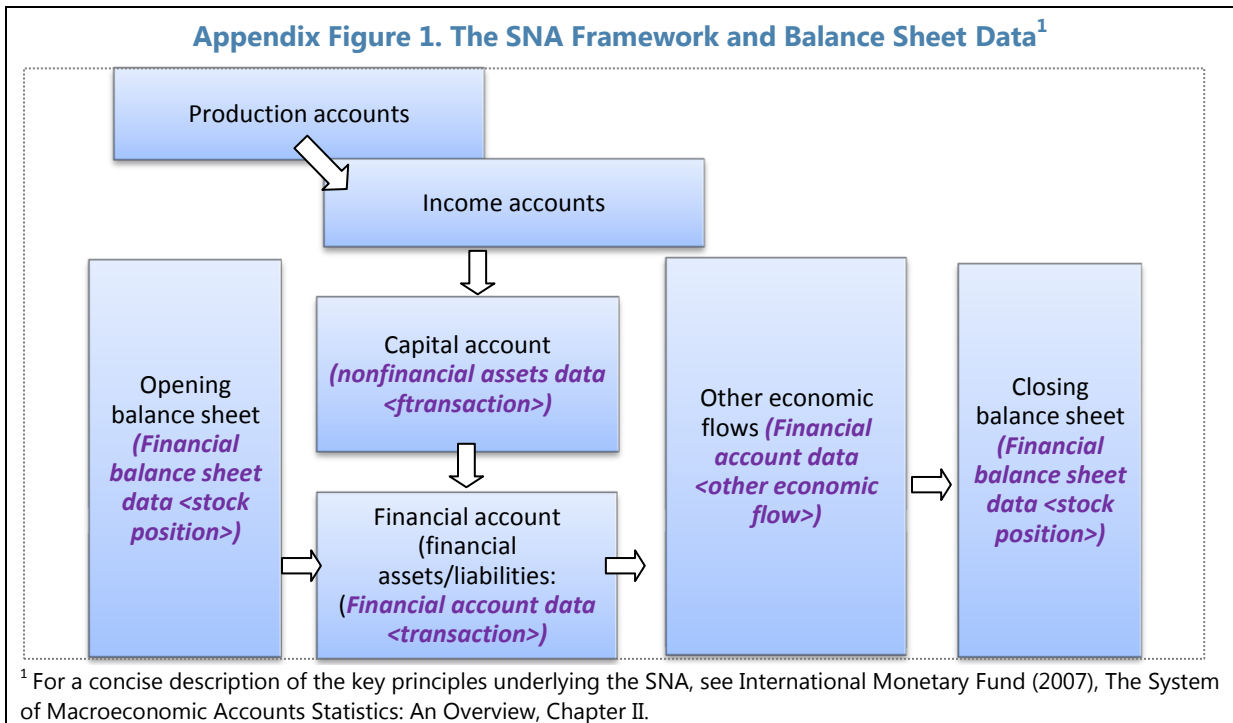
Appendix Figure 1. The SNA Framework and Balance Sheet Data$^1$

Production accounts

Income accounts

Opening balance sheet (Financial balance sheet data <stock position>)

Capital account (nonfinancial assets data <ftransaction>)

Financial account (financial assets/liabilities: (Financial account data <transaction>)

Other economic flows (Financial account data <other economic flow>)

Closing balance sheet (Financial balance sheet data <stock position>)

$^1$ For a concise description of the key principles underlying the SNA, see International Monetary Fund (2007), The System of Macroeconomic Accounts Statistics: An Overview, Chapter II.